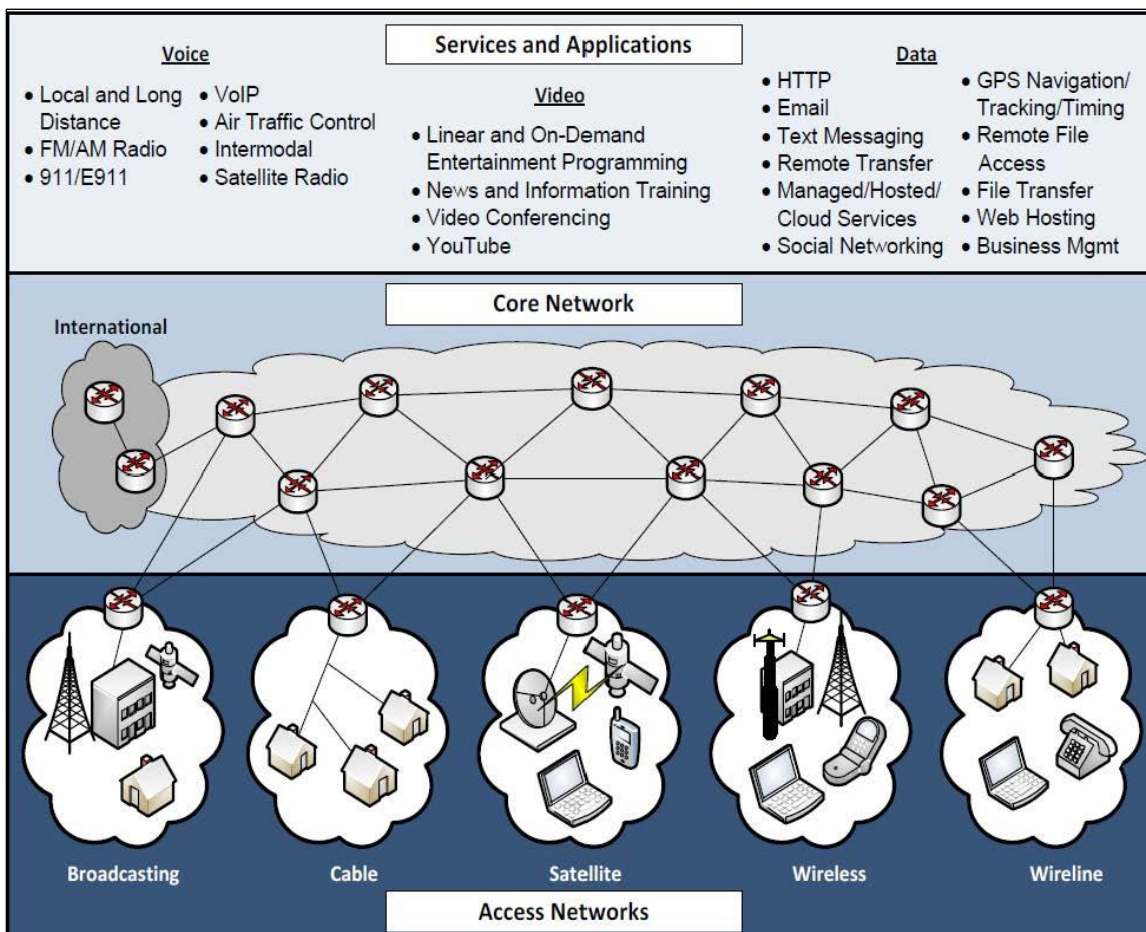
Services and Applications

Voice
• Local and Long Distance
• FM/AM Radio
• 911/E911
• VoIP
• Air Traffic Control
• Intermodal
• Satellite Radio

Video
• Linear and On-Demand Entertainment Programming
• News and Information Training
• Video Conferencing
• YouTube

Data
• HTTP
• Email
• Text Messaging
• Remote Transfer
• Managed/Hosted/ Cloud Services
• Social Networking
• GPS Navigation/ Tracking/Timing
• Remote File Access
• File Transfer
• Web Hosting
• Business Mgmt

Core Network

International

Broadcasting

Cable

Satellite

Wireless

Wireline

Access Networks